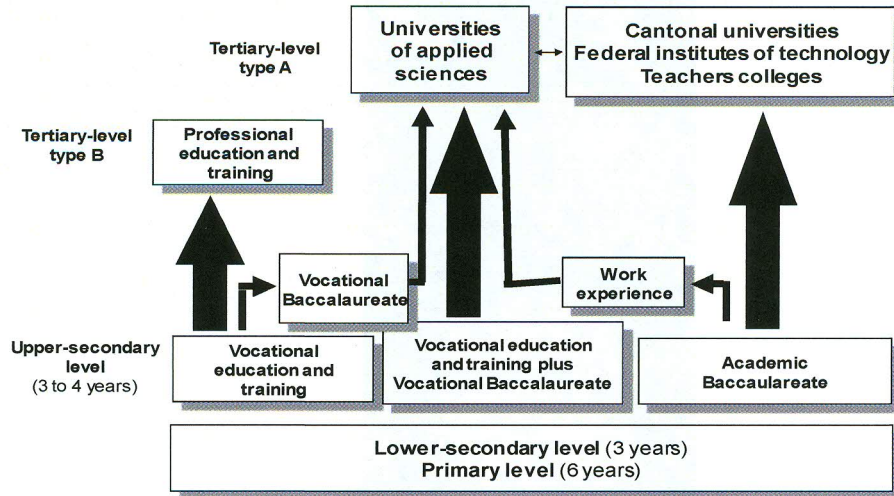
Tertiary-level type A

Universities of applied sciences

Cantonal universities
Federal institutes of technology
Teachers colleges

Tertiary-level type B

Professional education and training

Vocational Baccalaureate

Work experience

Upper-secondary level
(3 to 4 years)

Vocational education and training

Vocational education and training plus Vocational Baccalaureate

Academic Baccalareate

Lower-secondary level (3 years)
Primary level (6 years)